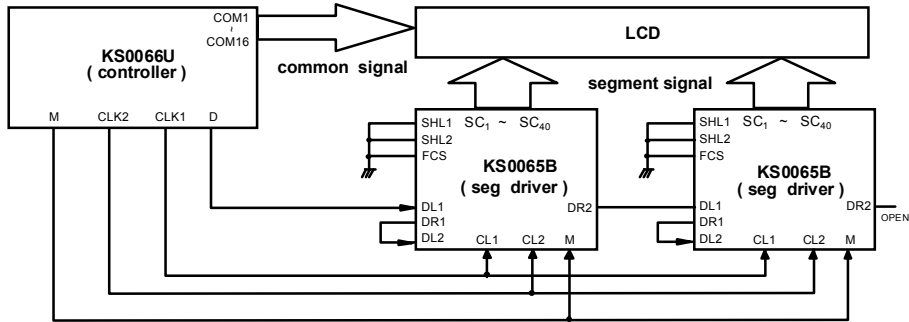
COM1
COM16
KS0066U
( controller )
M CLK2 CLK1 D

LCD

common signal

segment signal

SHL1 $SC_1$ ~ $SC_{40}$
SHL2
FCS
KS0065B
( seg driver )
DL1
DR1
DL2 CL1 CL2 M
DR2

SHL1 $SC_1$ ~ $SC_{40}$
SHL2
FCS
KS0065B
( seg driver )
DL1
DR1
DL2 CL1 CL2 M
DR2
OPEN